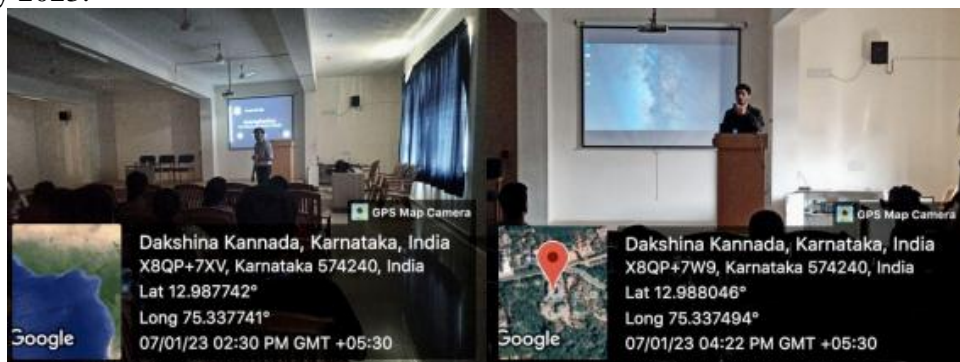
) 2023.

GPS Map Camera

Google

Dakshina Kannada, Karnataka, India
X8QP+7XV, Karnataka 574240, India
Lat 12.987742°
Long 75.337741°
07/01/23 02:30 PM GMT +05:30

GPS Map Camera

Google

Dakshina Kannada, Karnataka, India
X8QP+7W9, Karnataka 574240, India
Lat 12.988046°
Long 75.337494°
07/01/23 04:22 PM GMT +05:30